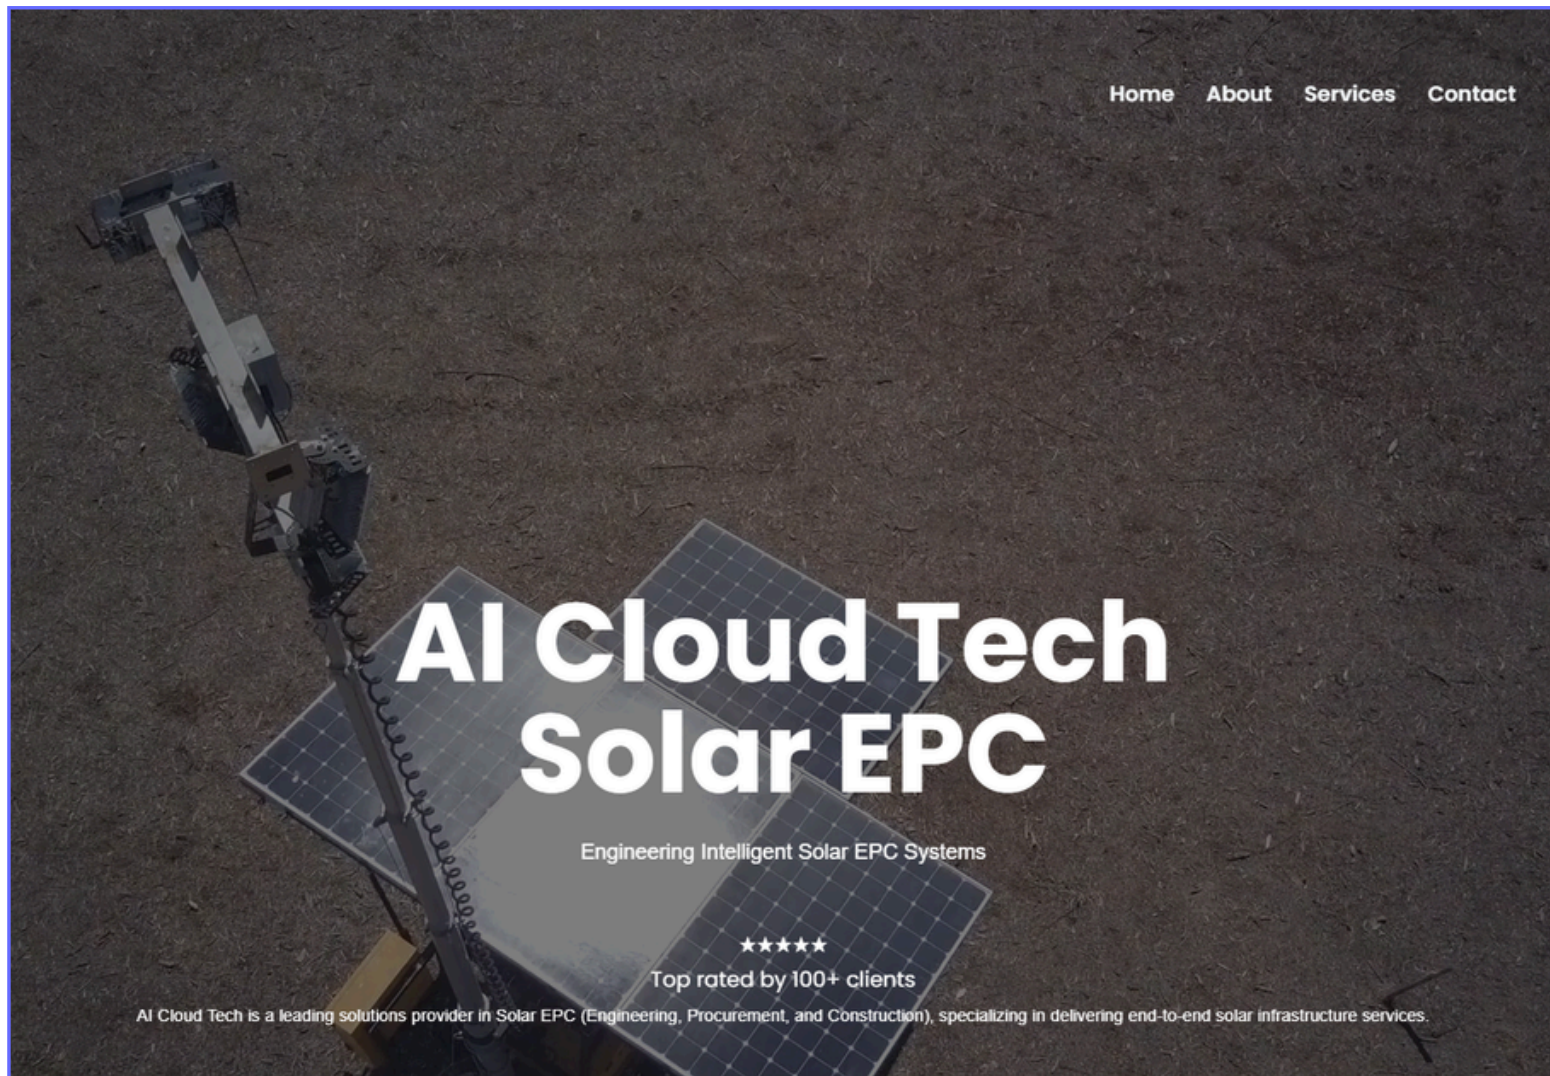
Home About Services Contact

AI Cloud Tech Solar EPC

Engineering Intelligent Solar EPC Systems

★★★★★
Top rated by 100+ clients

AI Cloud Tech is a leading solutions provider in Solar EPC (Engineering, Procurement, and Construction), specializing in delivering end-to-end solar infrastructure services.